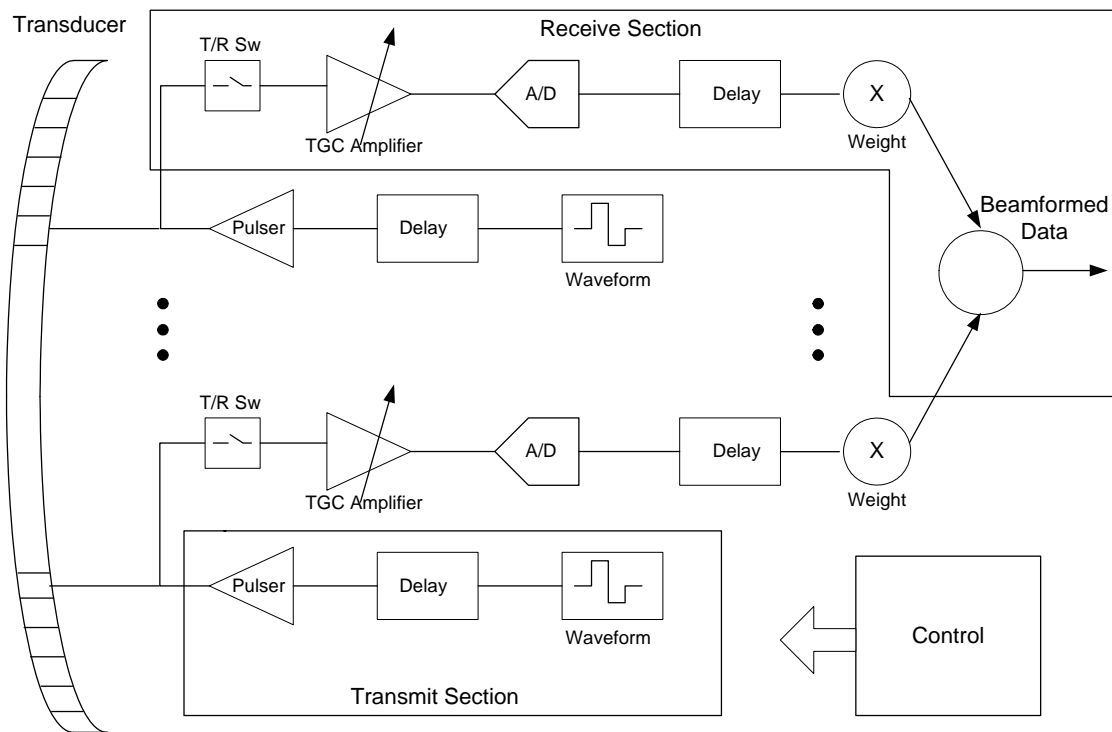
Transducer

Receive Section

T/R Sw

TGC Amplifier

A/D

Delay

X

Weight

Pulser

Delay

Waveform

Beamformed Data

T/R Sw

TGC Amplifier

A/D

Delay

X

Weight

Pulser

Delay

Waveform

Transmit Section

Control